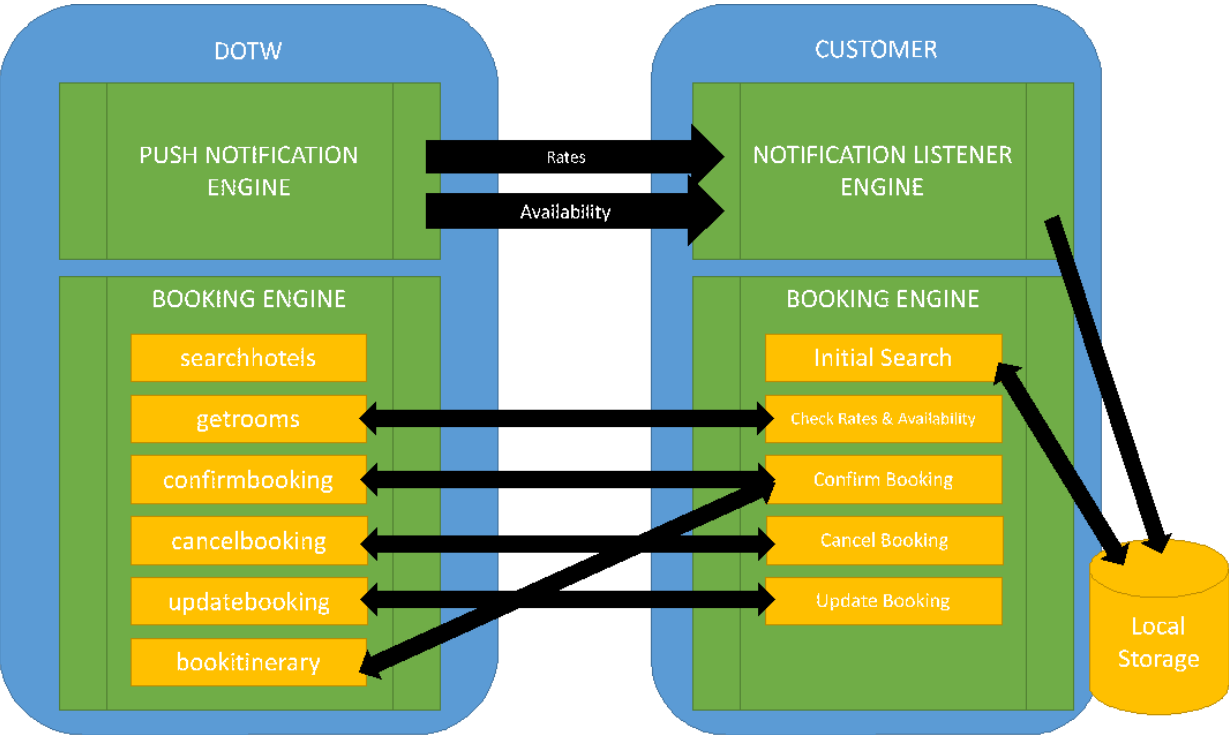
DOTW

PUSH NOTIFICATION ENGINE

BOOKING ENGINE

searchhotels

getrooms

confirmbooking

cancelbooking

updatebooking

bookitinerary

Rates

Availability

CUSTOMER

NOTIFICATION LISTENER ENGINE

BOOKING ENGINE

Initial Search

Check Rates & Availability

Confirm Booking

Cancel Booking

Update Booking

Local Storage